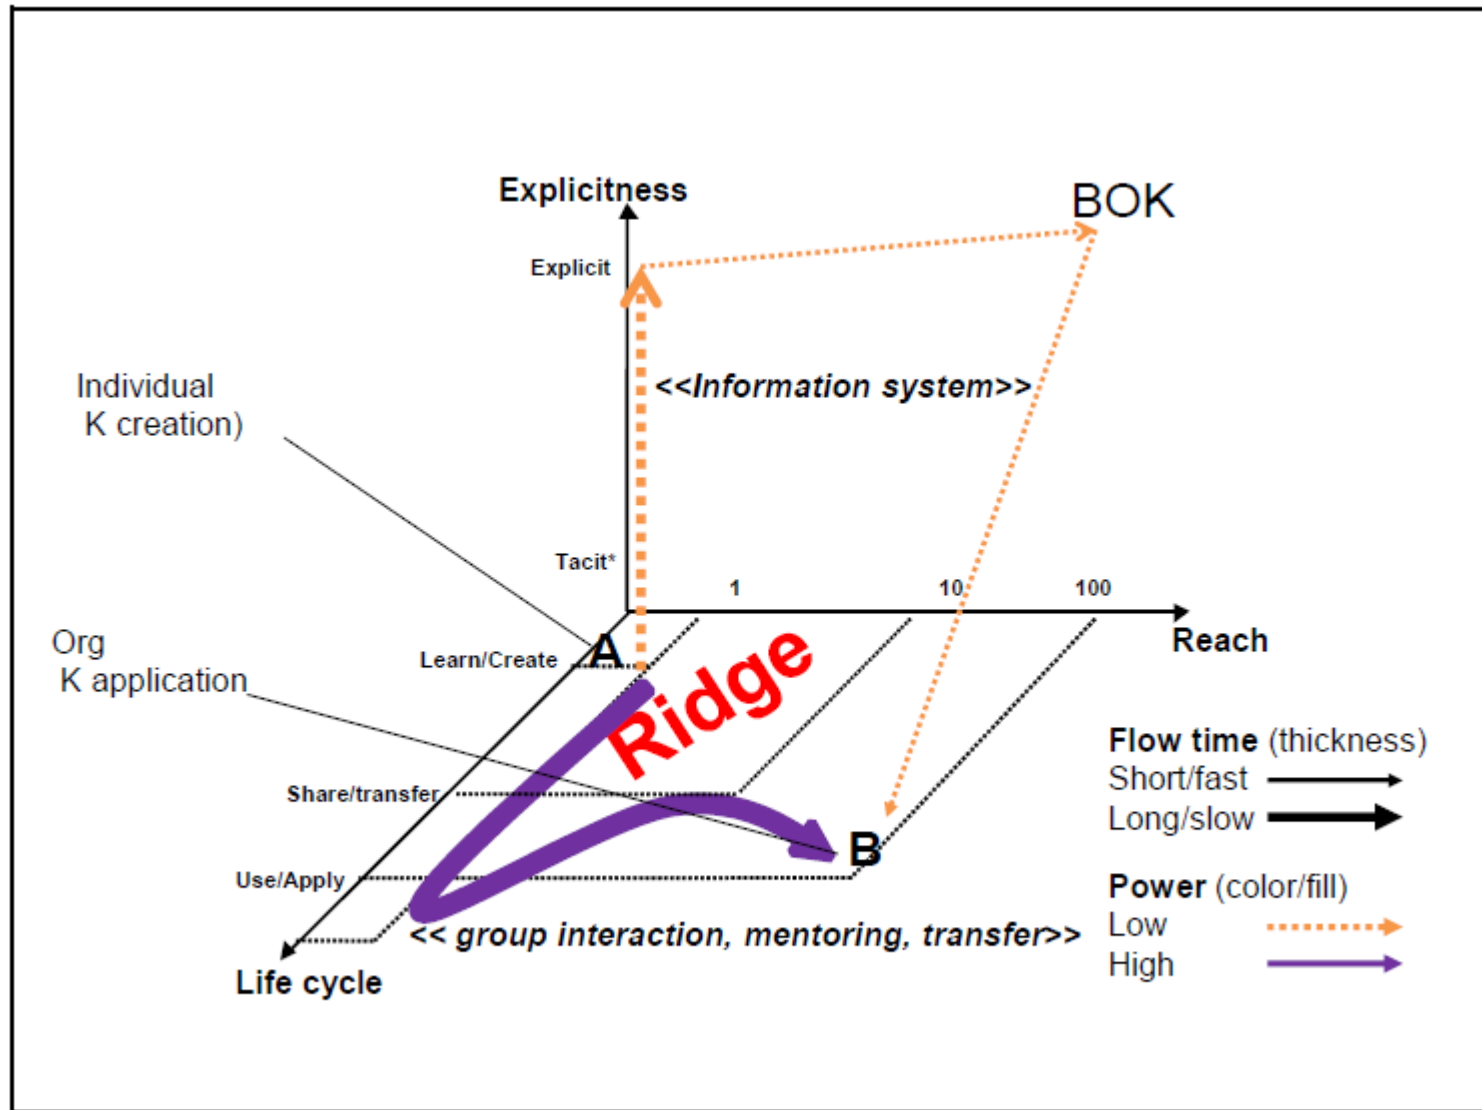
Explicitness

BOK

Explicit

Individual
K creation)

<<Information system>>

Tacit*

1

10

100

Reach

Org
K application

Learn/Create

A

Ridge

Flow time (thickness)
Short/fast
Long/slow

Share/transfer

B

Use/Apply

Power (color/fill)
Low
High

<< group interaction, mentoring, transfer>>

Life cycle